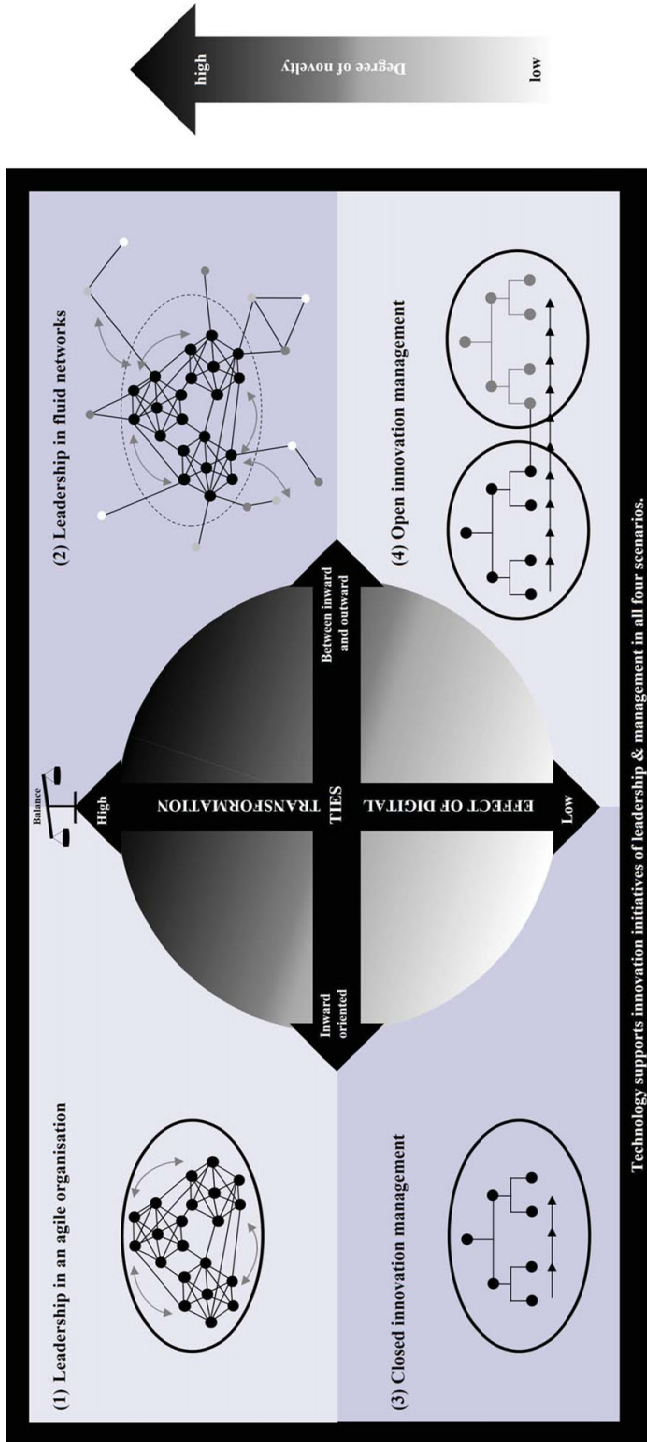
(1) Leadership in an agile organisation

(2) Leadership in fluid networks

(3) Closed innovation management

(4) Open innovation management

Balance

High

Low

Inward oriented

Between inward and outward

TIES

TRANSFORMATION

EFFECT OF DIGITAL

Technology supports innovation initiatives of leadership & management in all four scenarios.

high

Degree of novelty

low